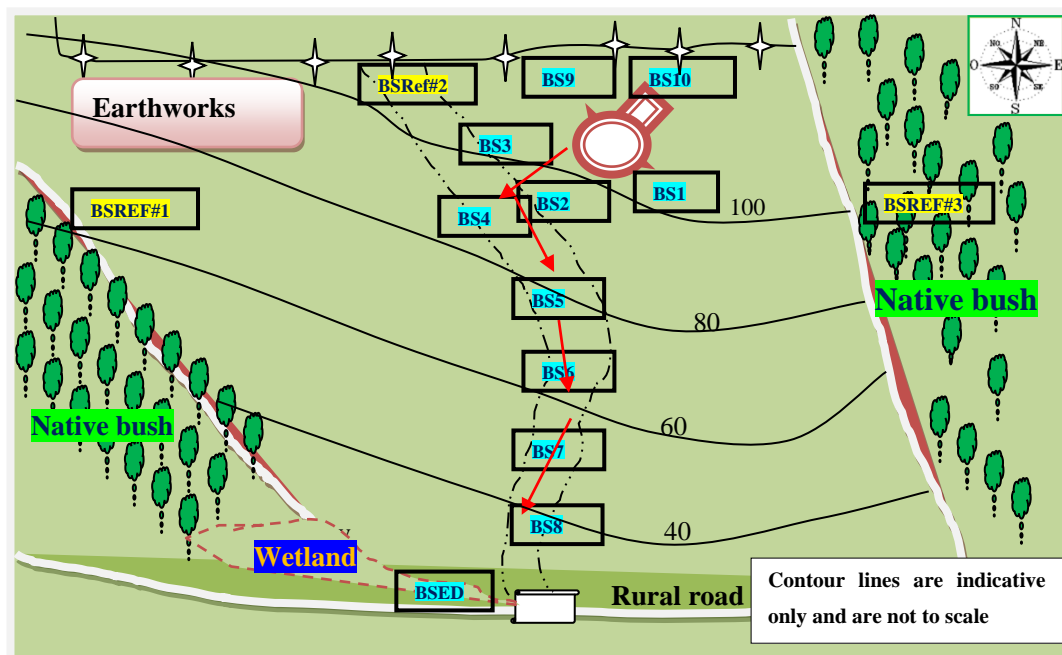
Earthworks

BSRef#2

BS9

BS10

BS3

BS1

BSREF#1

BS4

BS2

100

BSREF#3

Native bush

BS5

80

BS6

Native bush

60

BS7

BS8

40

Wetland

BSED

Rural road

Contour lines are indicative only and are not to scale

N
NE
E
SE
S
SO
O
NO